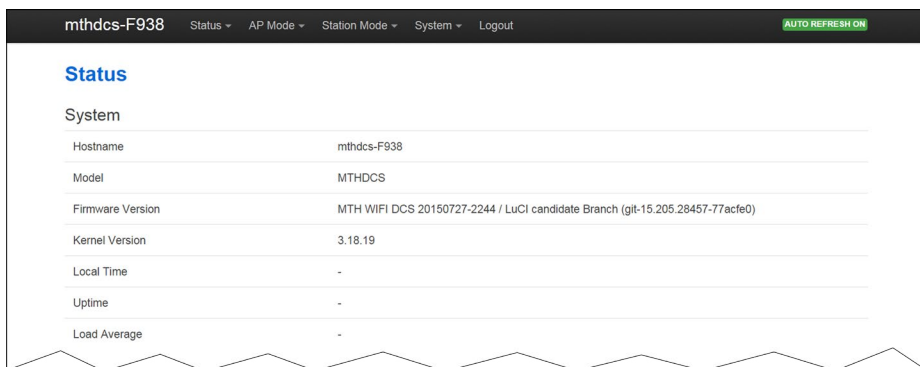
mthdcs-F938 Status ▾ AP Mode ▾ Station Mode ▾ System ▾ Logout AUTO REFRESH ON

Status

System

| | |
|---|---|
| Hostname | mthdcs-F938 |
| Model | MTHDCS |
| Firmware Version | MTH WIFI DCS 20150727-2244 / LuCI candidate Branch (git-15.205.28457-77acfe0) |
| Kernel Version | 3.18.19 |
| Local Time | - |
| Uptime | - |
| Load Average | - |